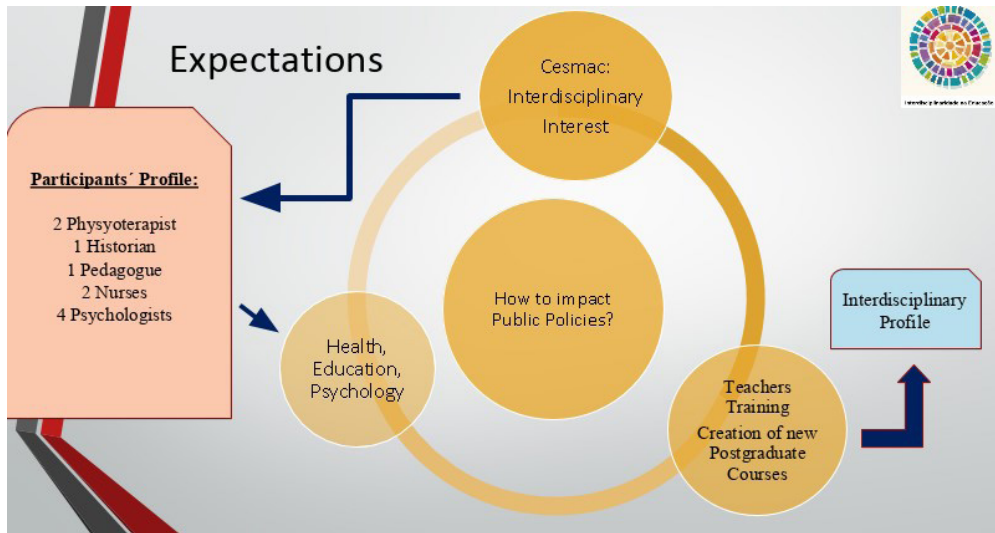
Expectations

Cesmac: Interdisciplinary Interest

Participants´ Profile:

2 Physyoterapist
1 Historian
1 Pedagogue
2 Nurses
4 Psychologists

How to impact Public Policies?

Health, Education, Psychology

Teachers Training
Creation of new Postgraduate Courses

Interdisciplinary Profile

Interdisciplinaridade na Educação